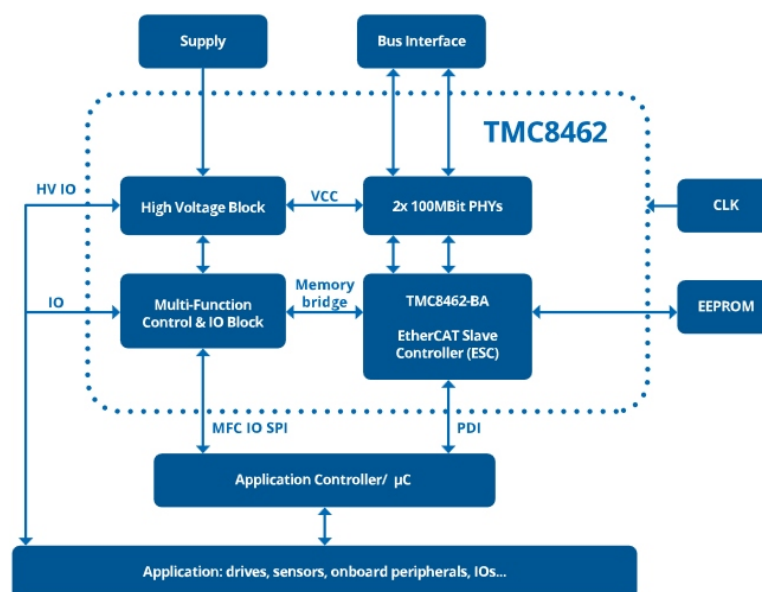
Supply

Bus Interface

TMC8462

HV IO

High Voltage Block

VCC

2x 100MBit PHYs

CLK

IO

Multi-Function Control & IO Block

Memory bridge

TMC8462-BA

EtherCAT Slave Controller (ESC)

EEPROM

MFC IO SPI

PDI

Application Controller/ µC

Application: drives, sensors, onboard peripherals, IOs...